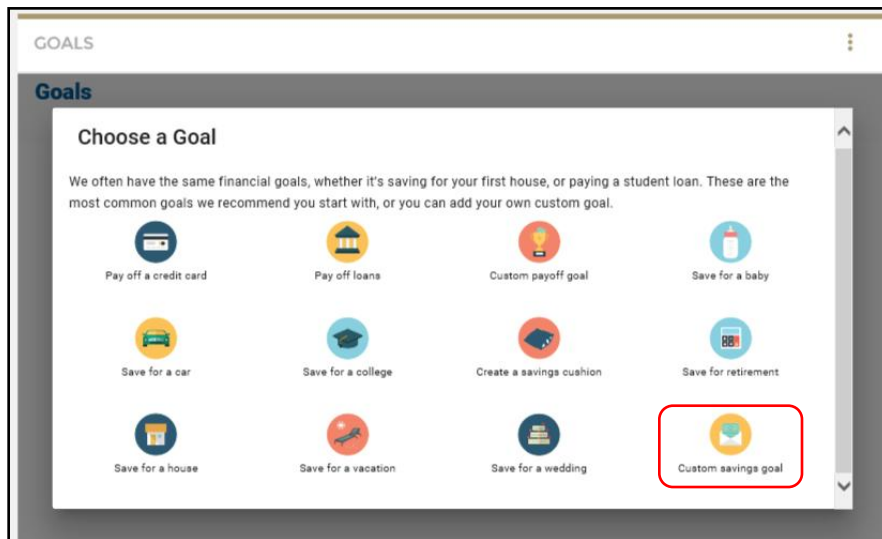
GOALS

Goals

Choose a Goal

We often have the same financial goals, whether it's saving for your first house, or paying a student loan. These are the most common goals we recommend you start with, or you can add your own custom goal.

Pay off a credit card

Pay off loans

Custom payoff goal

Save for a baby

Save for a car

Save for a college

Create a savings cushion

Save for retirement

Save for a house

Save for a vacation

Save for a wedding

Custom savings goal